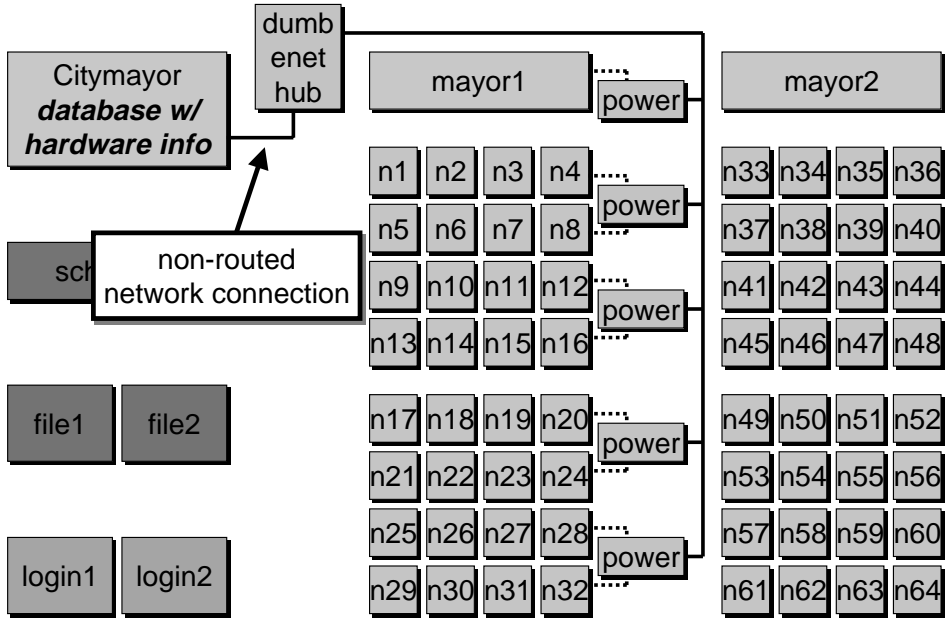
dumb enet hub

Citymayor ***database w/ hardware info***

mayor1

power

mayor2

| n1 | n2 | n3 | n4 |
|---|---|---|---|
| n5 | n6 | n7 | n8 |
| n9 | n10 | n11 | n12 |
| n13 | n14 | n15 | n16 |
| n17 | n18 | n19 | n20 |
| n21 | n22 | n23 | n24 |
| n25 | n26 | n27 | n28 |
| n29 | n30 | n31 | n32 |

power

power

power

power

| n33 | n34 | n35 | n36 |
|---|---|---|---|
| n37 | n38 | n39 | n40 |
| n41 | n42 | n43 | n44 |
| n45 | n46 | n47 | n48 |
| n49 | n50 | n51 | n52 |
| n53 | n54 | n55 | n56 |
| n57 | n58 | n59 | n60 |
| n61 | n62 | n63 | n64 |

sch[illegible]

non-routed network connection

file1 file2

login1 login2